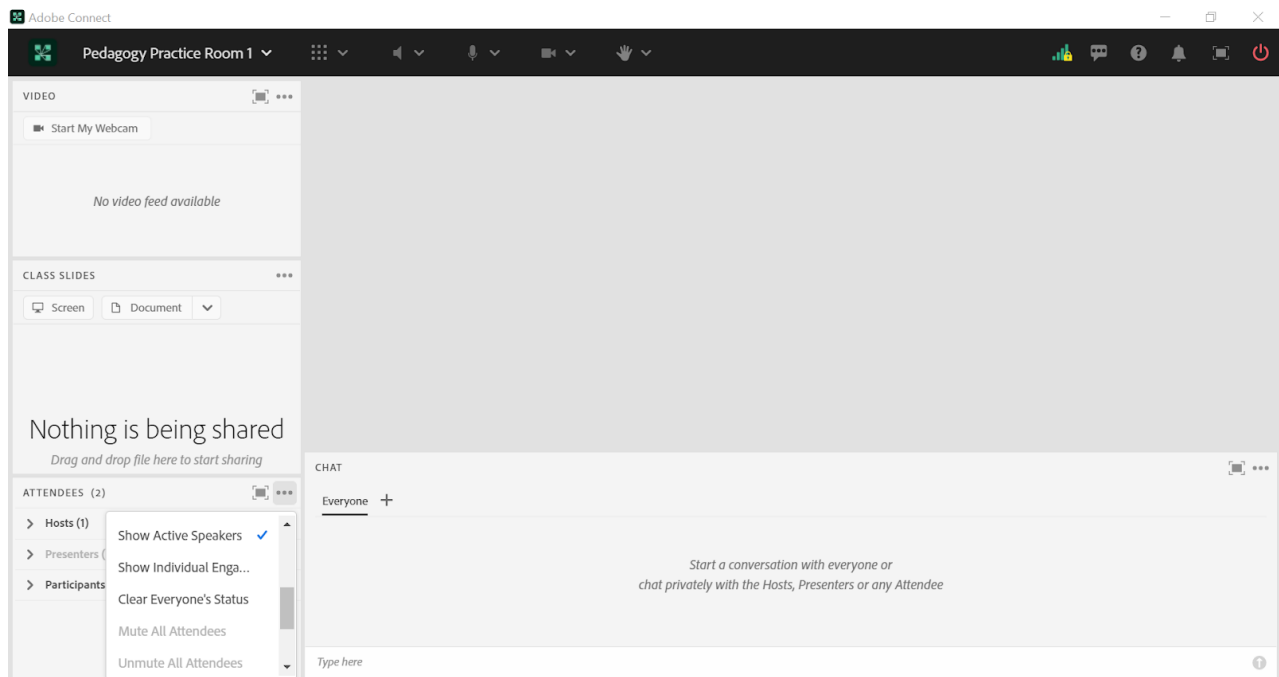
Adobe Connect

Pedagogy Practice Room 1

VIDEO

Start My Webcam

No video feed available

CLASS SLIDES

Screen

Document

Nothing is being shared

Drag and drop file here to start sharing

ATTENDEES (2)

Hosts (1)

Presenters (

Participants

Show Active Speakers ✓

Show Individual Enga...

Clear Everyone's Status

Mute All Attendees

Unmute All Attendees

CHAT

Everyone +

Start a conversation with everyone or
chat privately with the Hosts, Presenters or any Attendee

Type here